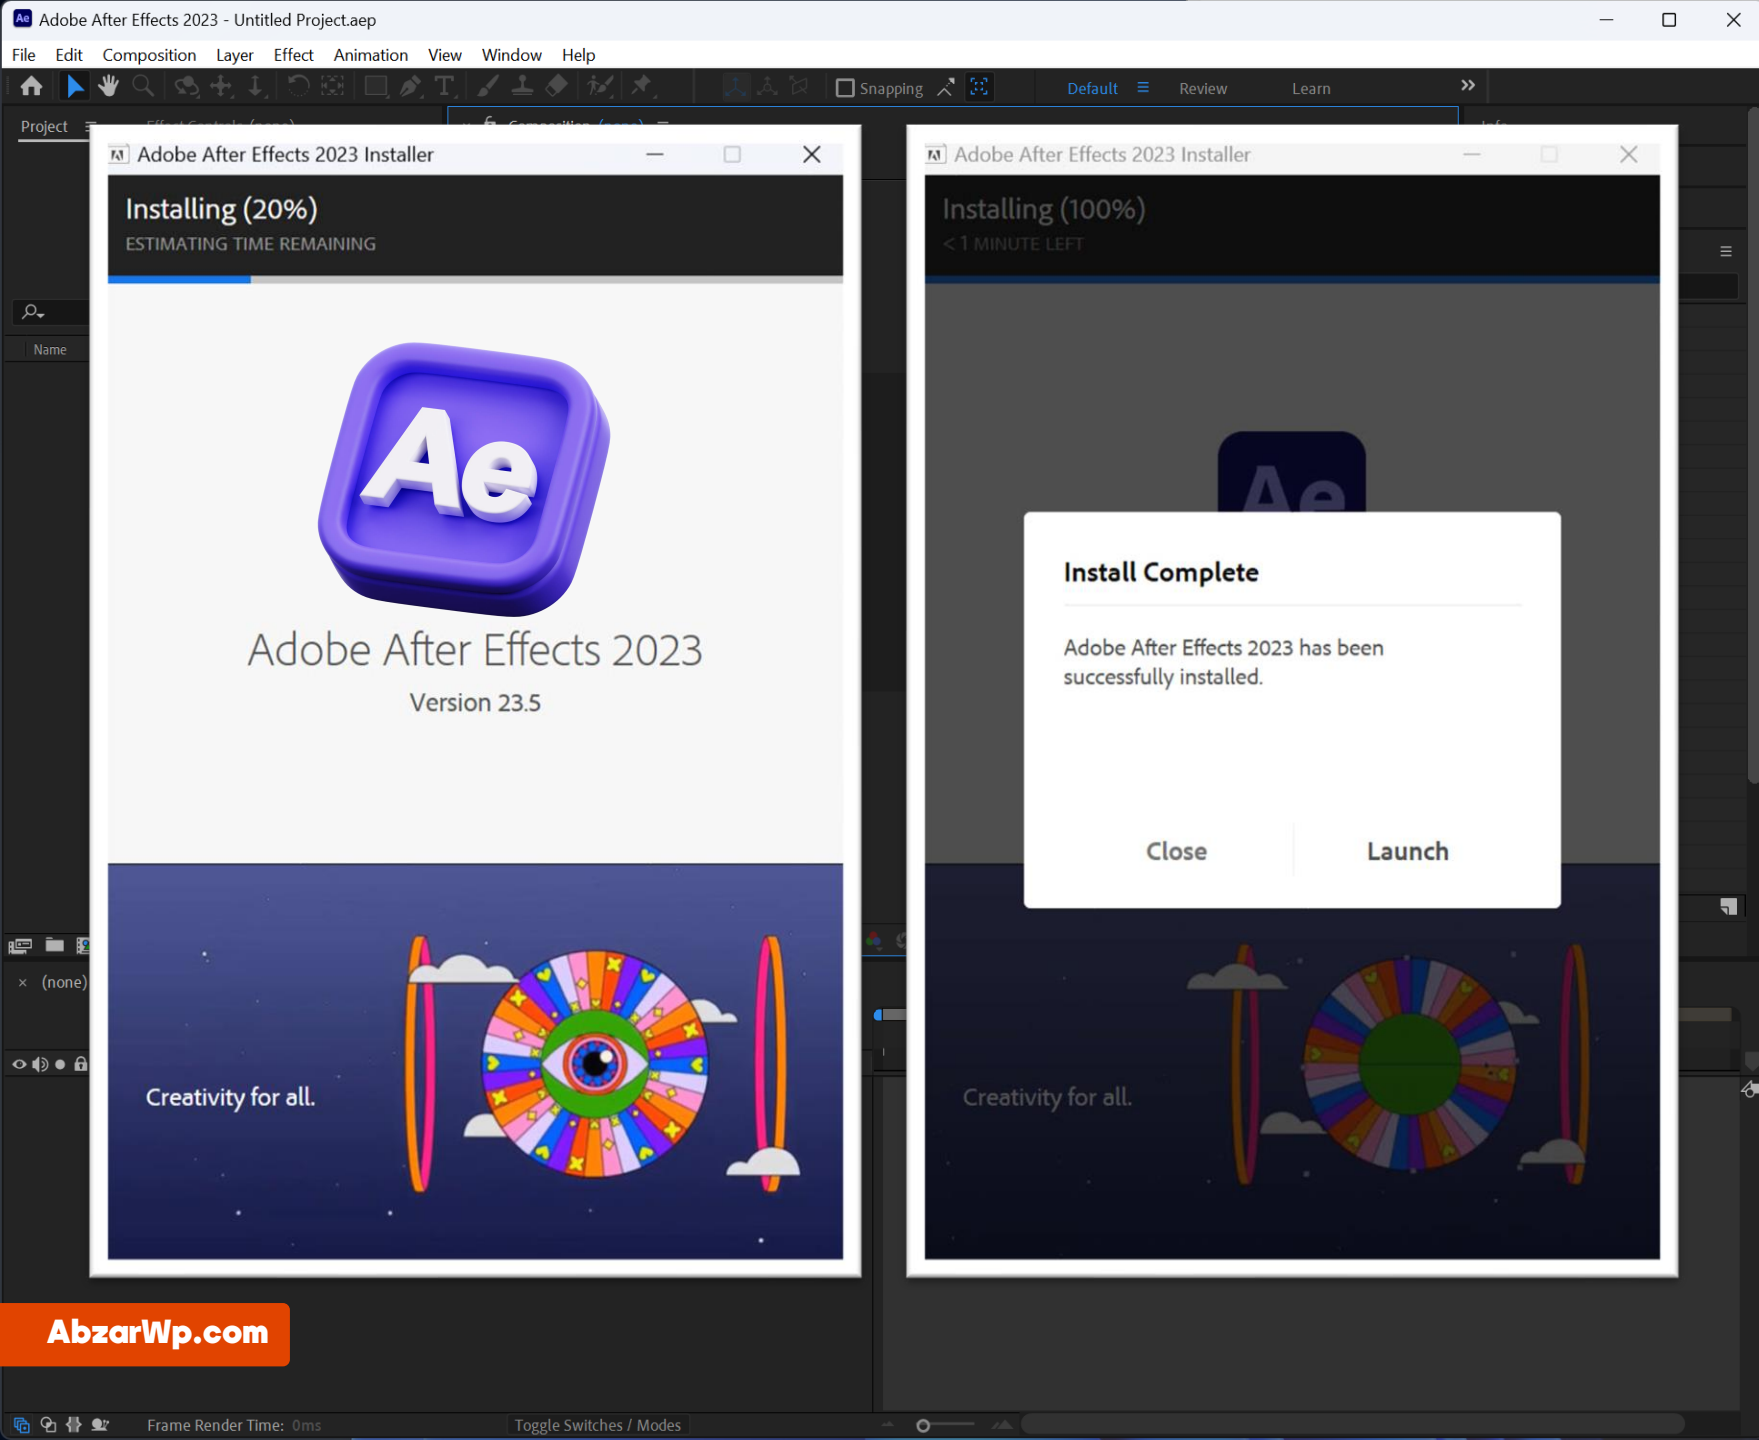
Adobe After Effects 2023 - Untitled Project.aep

File Edit Composition Layer Effect Animation View Window Help

Snapping Default Review Learn

Project

Name

(none)

Adobe After Effects 2023 Installer

Installing (20%)
ESTIMATING TIME REMAINING

Ae

Adobe After Effects 2023
Version 23.5

Creativity for all.

Adobe After Effects 2023 Installer

Installing (100%)
< 1 MINUTE LEFT

Ae

Install Complete

Adobe After Effects 2023 has been successfully installed.

Close Launch

Creativity for all.

AbzarWp.com

Frame Render Time: 0ms

Toggle Switches / Modes